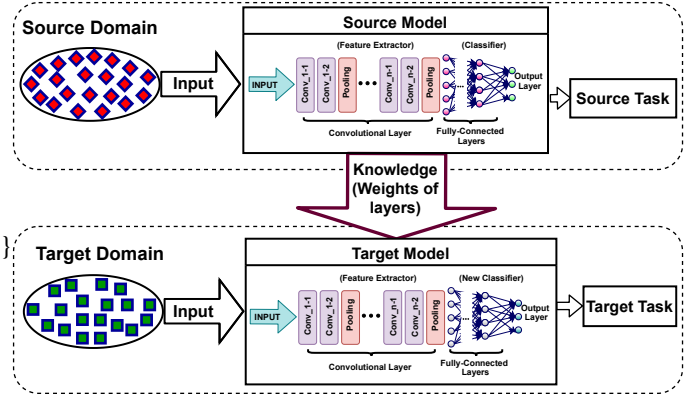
Source Domain

Input

Source Model

(Feature Extractor)

(Classifier)

INPUT

Conv_1-1

Conv_1-2

Pooling

Conv_n-1

Conv_n-2

Pooling

Output Layer

Convolutional Layer

Fully-Connected Layers

Source Task

Knowledge (Weights of layers)

}

Target Domain

Input

Target Model

(Feature Extractor)

(New Classifier)

INPUT

Conv_1-1

Conv_1-2

Pooling

Conv_n-1

Conv_n-2

Pooling

Output Layer

Convolutional Layer

Fully-Connected Layers

Target Task